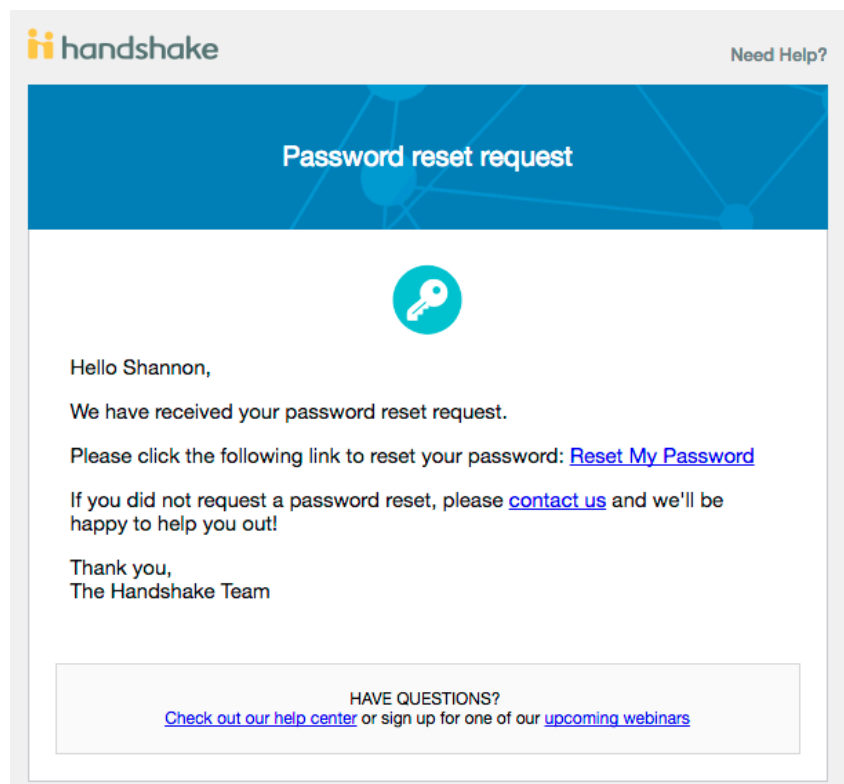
handshake

Need Help?

Password reset request

Hello Shannon,

We have received your password reset request.

Please click the following link to reset your password: Reset My Password

If you did not request a password reset, please contact us and we'll be happy to help you out!

Thank you,
The Handshake Team

HAVE QUESTIONS?
Check out our help center or sign up for one of our upcoming webinars